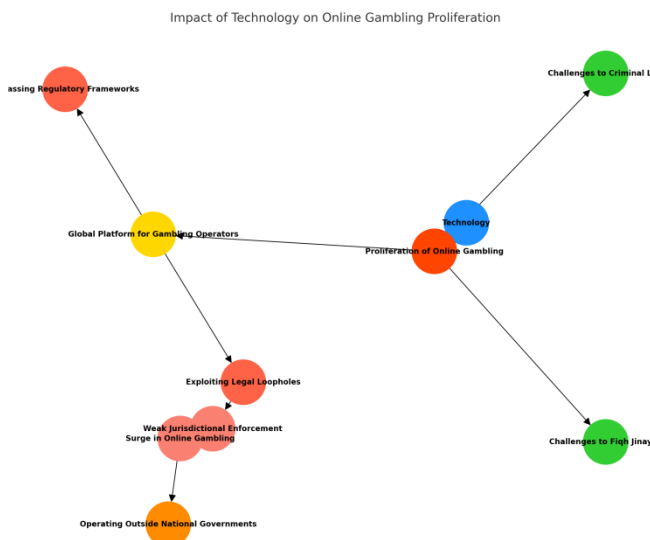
Impact of Technology on Online Gambling Proliferation

assing Regulatory Frameworks

Challenges to Criminal L

Technology

Global Platform for Gambling Operators

Proliferation of Online Gambling

Exploiting Legal Loopholes

Weak Jurisdictional Enforcement

Surge in Online Gambling

Challenges to Fiqh Jinay

Operating Outside National Governments